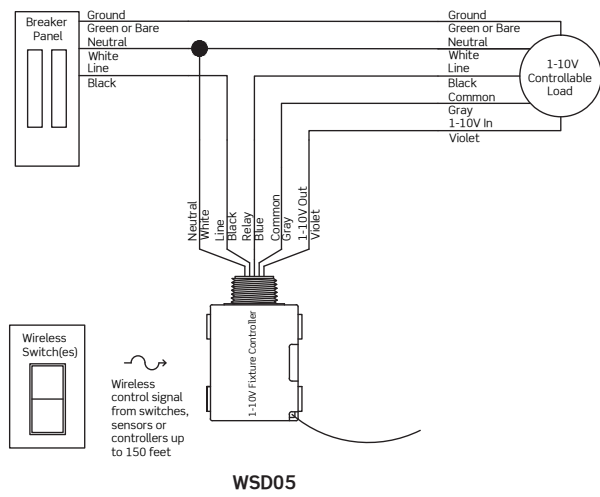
Breaker Panel

Ground
Green or Bare
Neutral
White
Line
Black

Ground
Green or Bare
Neutral
White
Line
Black
Common
Gray
1-10V In
Violet

1-10V Controllable Load

Neutral
White
Line
Black
Relay
Blue
Common
Gray
1-10V Out
Violet

1-10V Fixture Controller

Wireless Switch(es)

Wireless control signal from switches, sensors or controllers up to 150 feet

WSD05